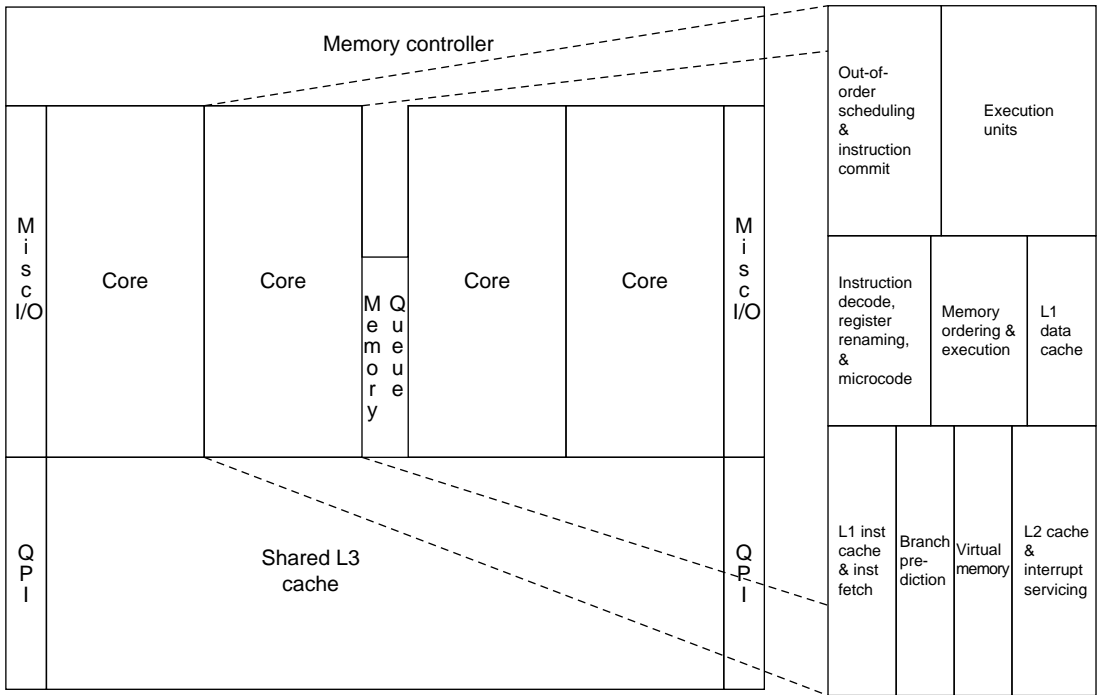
Memory controller

Misc I/O

Core

Core

Memory

Queue

Core

Core

Misc I/O

QPI

Shared L3 cache

QPI

Out-of-order scheduling & instruction commit

Execution units

Instruction decode, register renaming, & microcode

Memory ordering & execution

L1 data cache

L1 inst cache & inst fetch

Branch prediction

Virtual memory

L2 cache & interrupt servicing